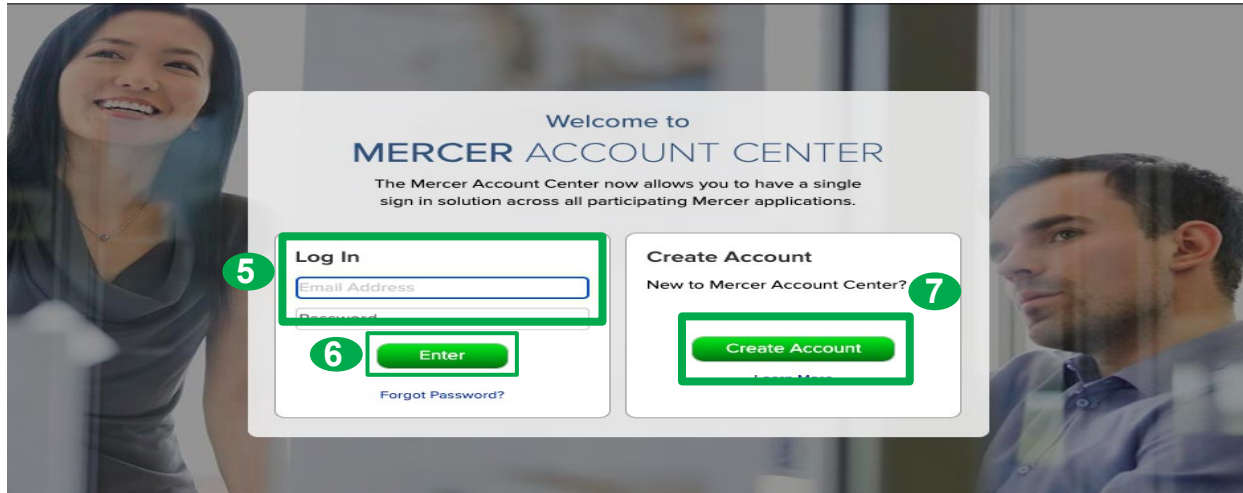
Welcome to

MERCER ACCOUNT CENTER

The Mercer Account Center now allows you to have a single sign in solution across all participating Mercer applications.

5

Log In

Email Address

Password

6

Enter

Forgot Password?

Create Account

New to Mercer Account Center?

7

Create Account

Learn More